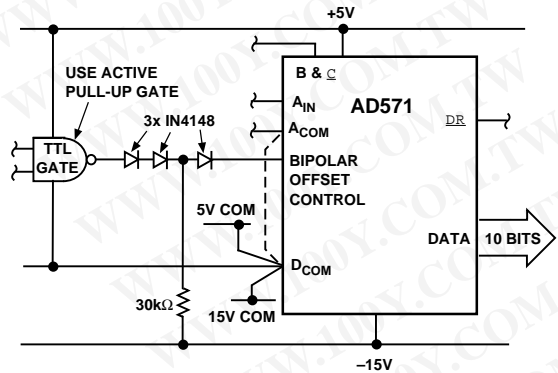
+5V

USE ACTIVE PULL-UP GATE

3x IN4148

TTL GATE

B & $\overline{C}$

$A_{IN}$

$A_{COM}$

AD571

$\overline{DR}$

BIPOLAR OFFSET CONTROL

5V COM

DATA

10 BITS

$D_{COM}$

30kΩ

15V COM

–15V

WWW.100Y.COM.TW